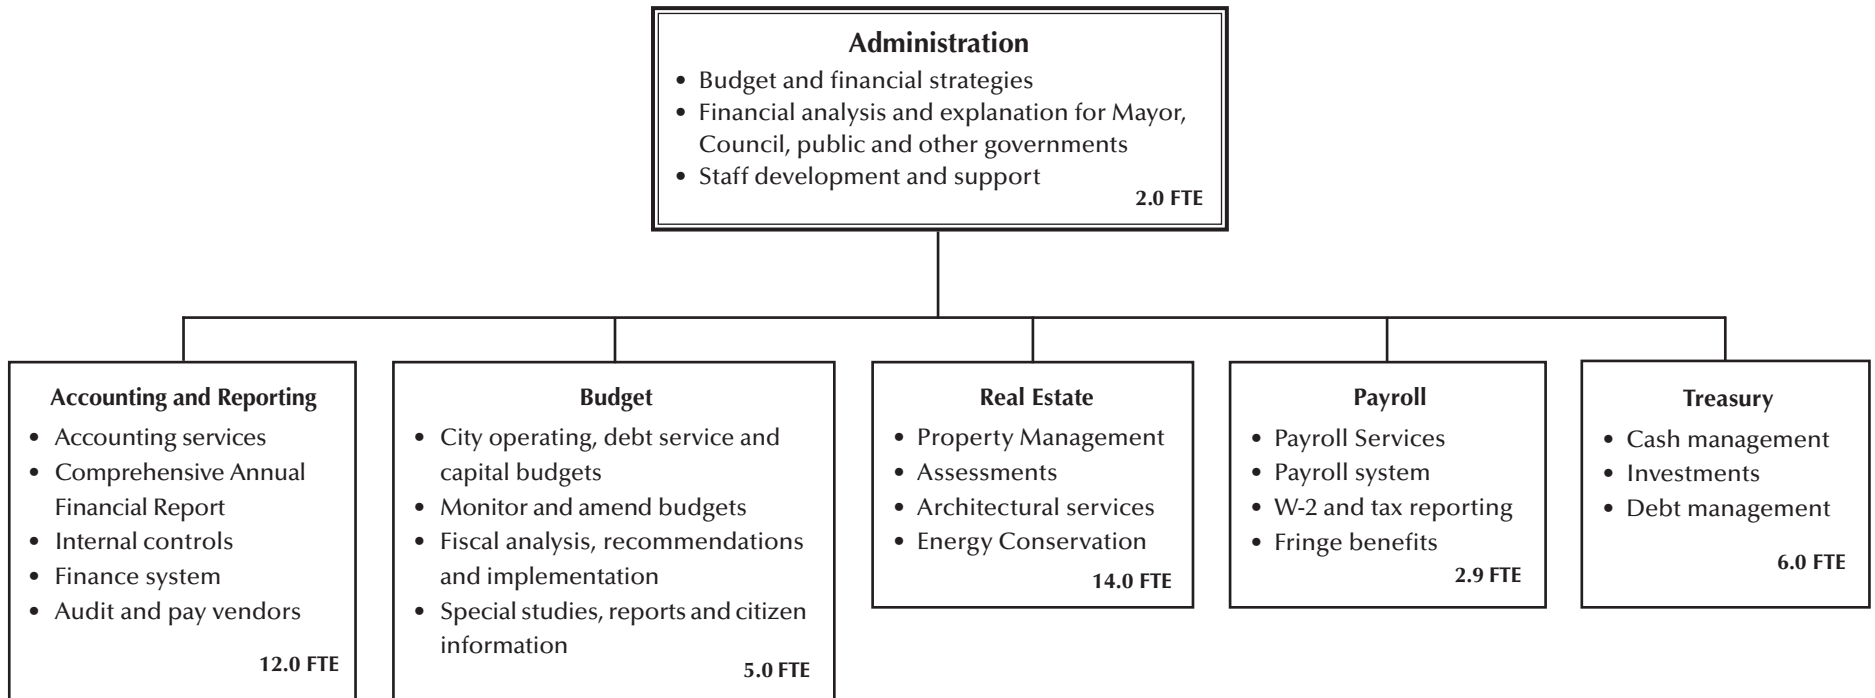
Administration
• Budget and financial strategies
• Financial analysis and explanation for Mayor, Council, public and other governments
• Staff development and support
2.0 FTE

Accounting and Reporting
• Accounting services
• Comprehensive Annual Financial Report
• Internal controls
• Finance system
• Audit and pay vendors
12.0 FTE

Budget
• City operating, debt service and capital budgets
• Monitor and amend budgets
• Fiscal analysis, recommendations and implementation
• Special studies, reports and citizen information
5.0 FTE

Real Estate
• Property Management
• Assessments
• Architectural services
• Energy Conservation
14.0 FTE

Payroll
• Payroll Services
• Payroll system
• W-2 and tax reporting
• Fringe benefits
2.9 FTE

Treasury
• Cash management
• Investments
• Debt management
6.0 FTE